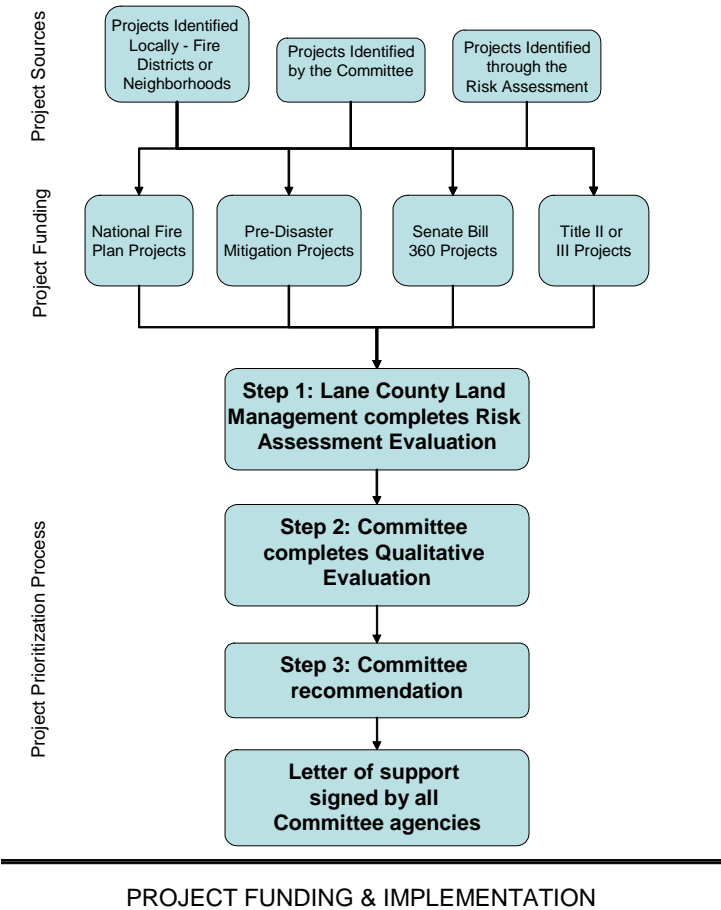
Project Sources

Projects Identified Locally - Fire Districts or Neighborhoods

Projects Identified by the Committee

Projects Identified through the Risk Assessment

Project Funding

National Fire Plan Projects

Pre-Disaster Mitigation Projects

Senate Bill 360 Projects

Title II or III Projects

Project Prioritization Process

Step 1: Lane County Land Management completes Risk Assessment Evaluation

Step 2: Committee completes Qualitative Evaluation

Step 3: Committee recommendation

Letter of support signed by all Committee agencies

PROJECT FUNDING & IMPLEMENTATION